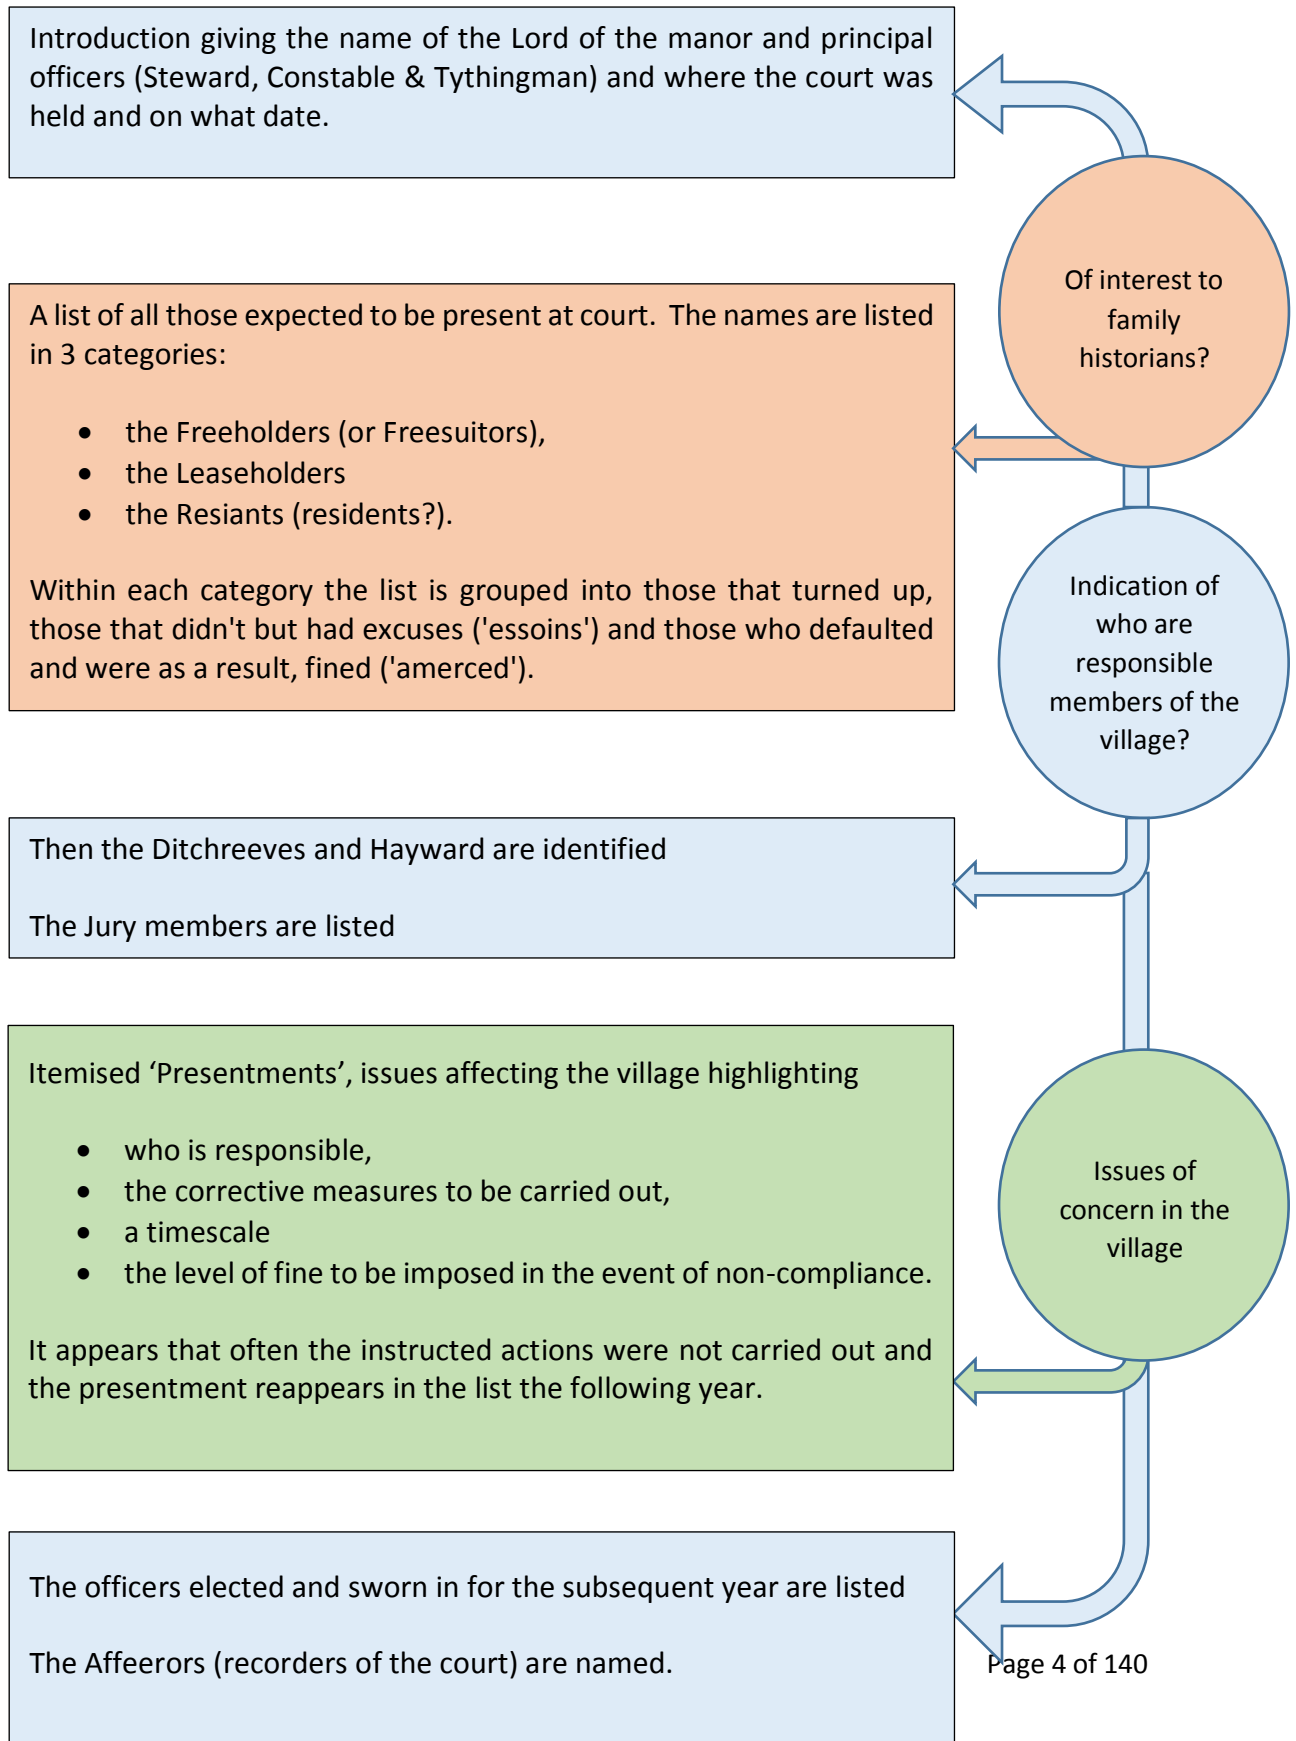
Introduction giving the name of the Lord of the manor and principal officers (Steward, Constable & Tythingman) and where the court was held and on what date.

Of interest to family historians?

A list of all those expected to be present at court. The names are listed in 3 categories:

- the Freeholders (or Freesuitors),
- the Leaseholders
- the Resiants (residents?).

Within each category the list is grouped into those that turned up, those that didn't but had excuses ('essoins') and those who defaulted and were as a result, fined ('amerced').

Indication of who are responsible members of the village?

Then the Ditchreeves and Hayward are identified

The Jury members are listed

Itemised ‘Presentments’, issues affecting the village highlighting

- who is responsible,
- the corrective measures to be carried out,
- a timescale
- the level of fine to be imposed in the event of non-compliance.

It appears that often the instructed actions were not carried out and the presentment reappears in the list the following year.

Issues of concern in the village

The officers elected and sworn in for the subsequent year are listed

The Affeerors (recorders of the court) are named.

Page 4 of 140